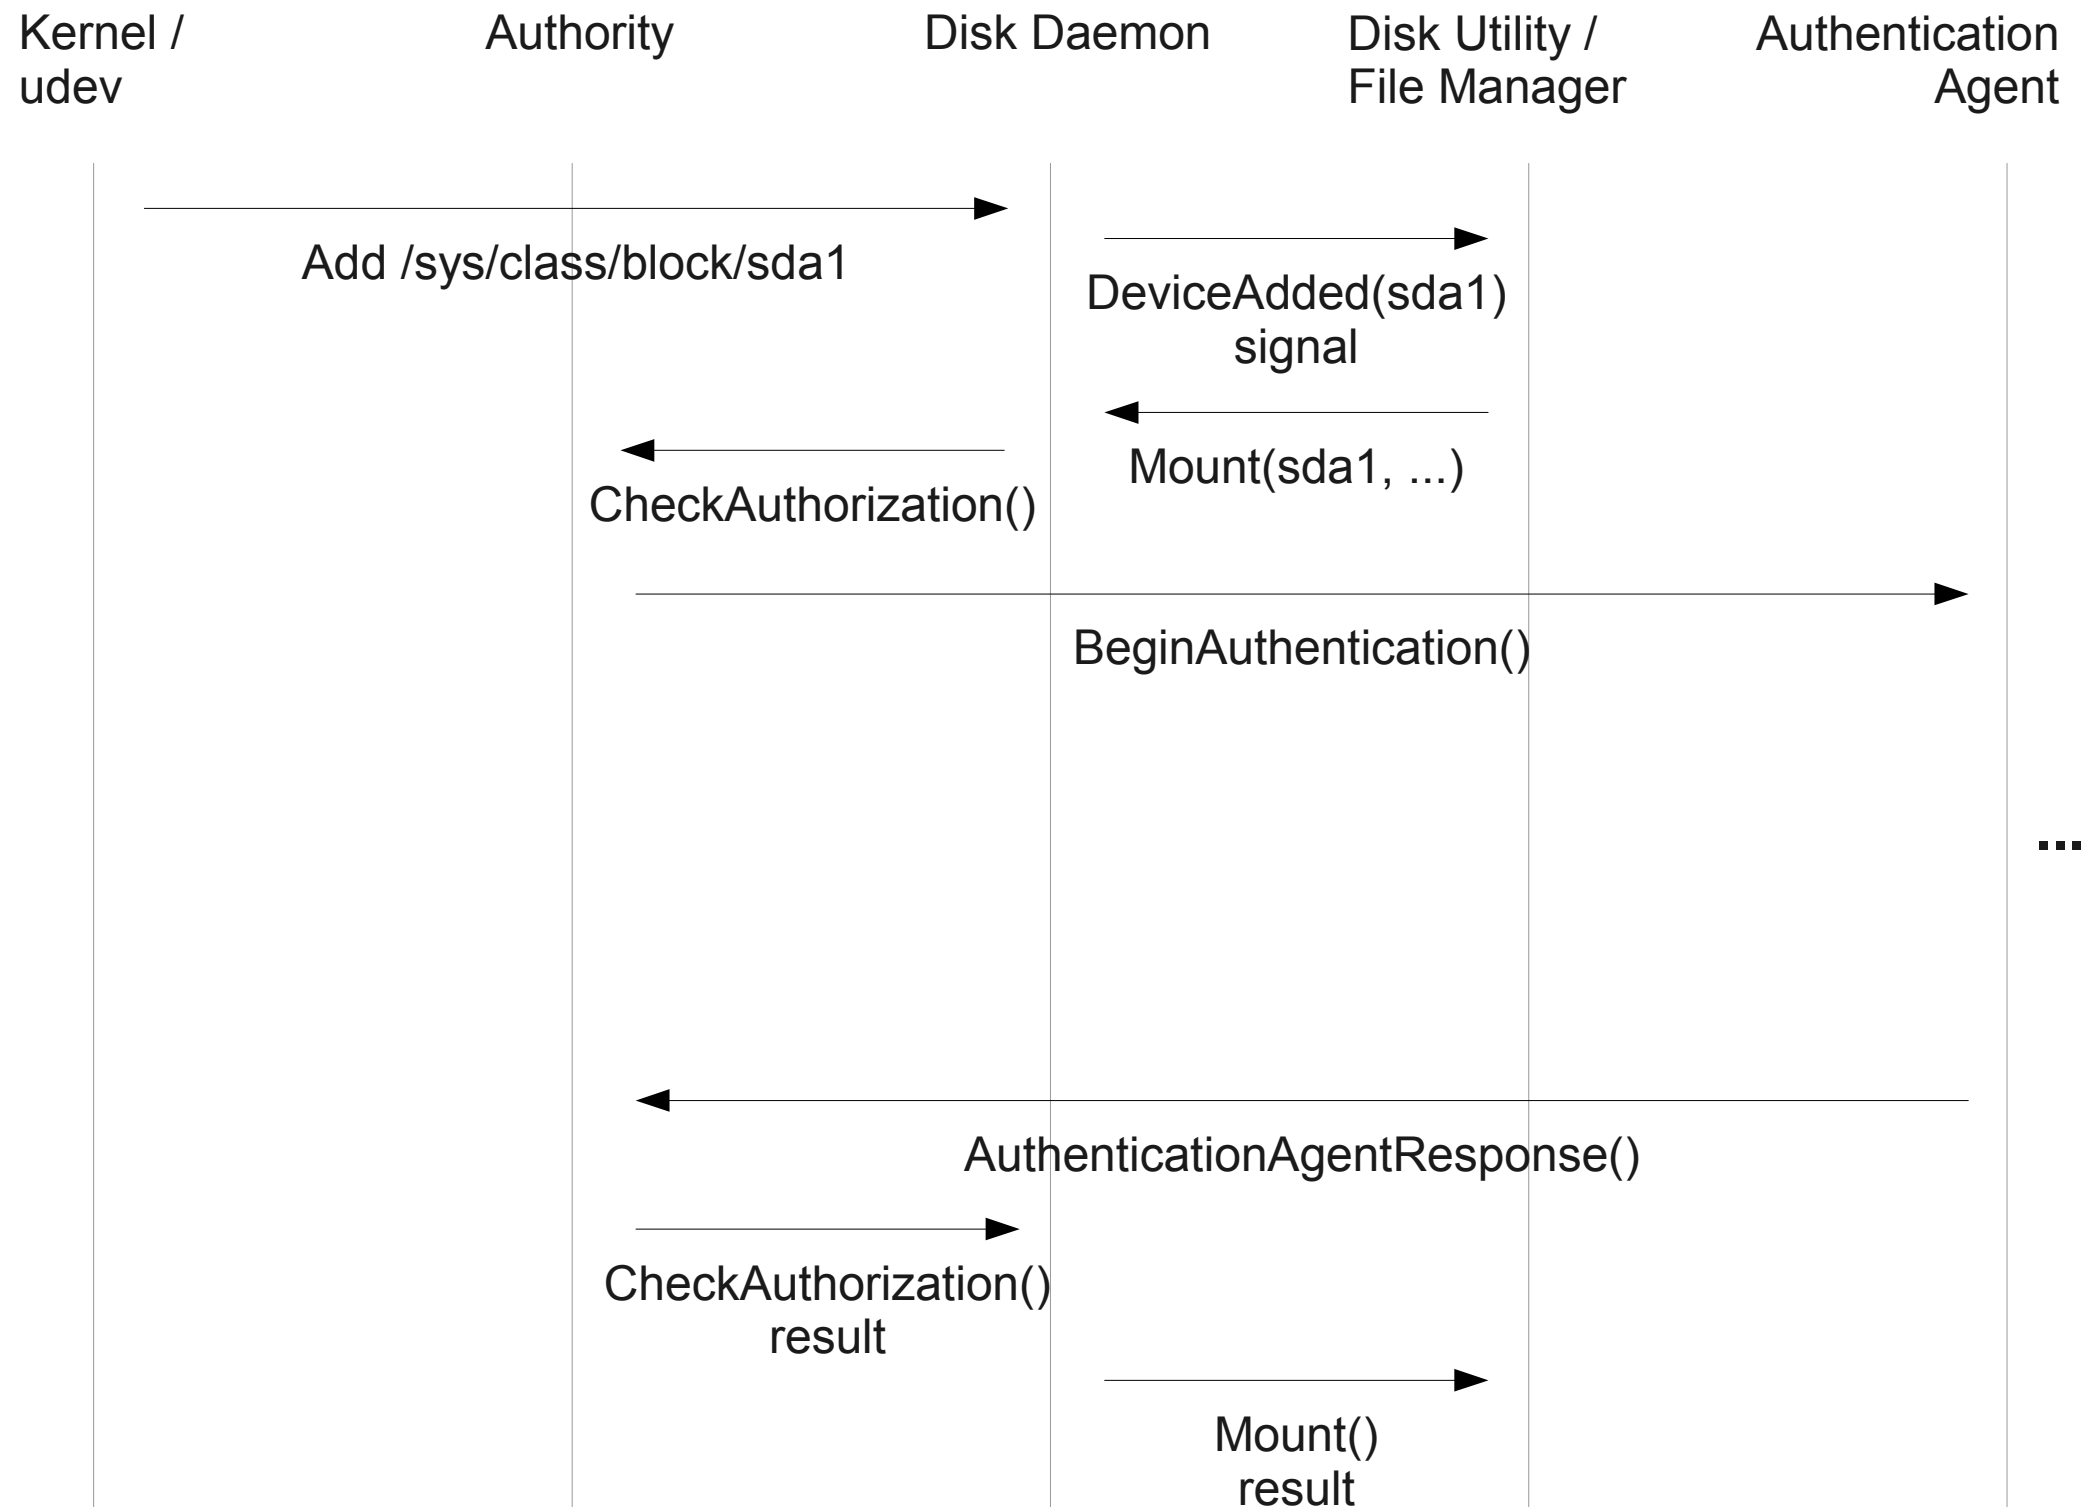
Kernel / udev

Authority

Disk Daemon

Disk Utility / File Manager

Authentication Agent

Add /sys/class/block/sda1

DeviceAdded(sda1) signal

Mount(sda1, ...)

CheckAuthorization()

BeginAuthentication()

...

AuthenticationAgentResponse()

CheckAuthorization() result

Mount() result